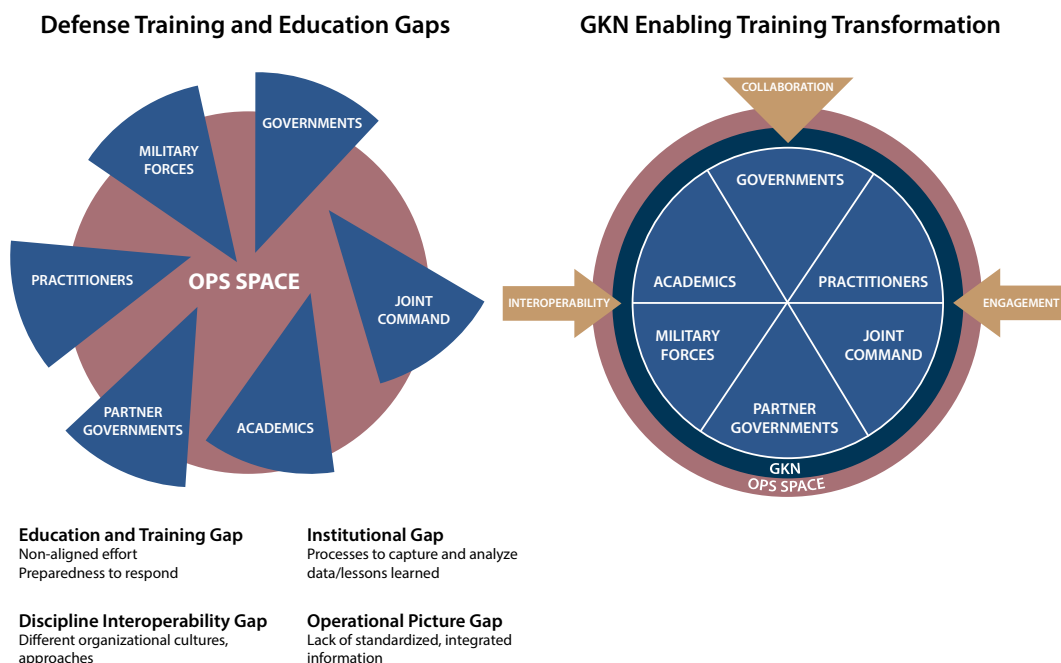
Defense Training and Education Gaps

GOVERNMENTS
MILITARY FORCES
PRACTITIONERS
OPS SPACE
JOINT COMMAND
PARTNER GOVERNMENTS
ACADEMICS

GKN Enabling Training Transformation

COLLABORATION
INTEROPERABILITY
ENGAGEMENT
GOVERNMENTS
ACADEMICS
PRACTITIONERS
MILITARY FORCES
JOINT COMMAND
PARTNER GOVERNMENTS
GKN
OPS SPACE

Education and Training Gap
Non-aligned effort
Preparedness to respond

Institutional Gap
Processes to capture and analyze data/lessons learned

Discipline Interoperability Gap
Different organizational cultures, approaches

Operational Picture Gap
Lack of standardized, integrated information